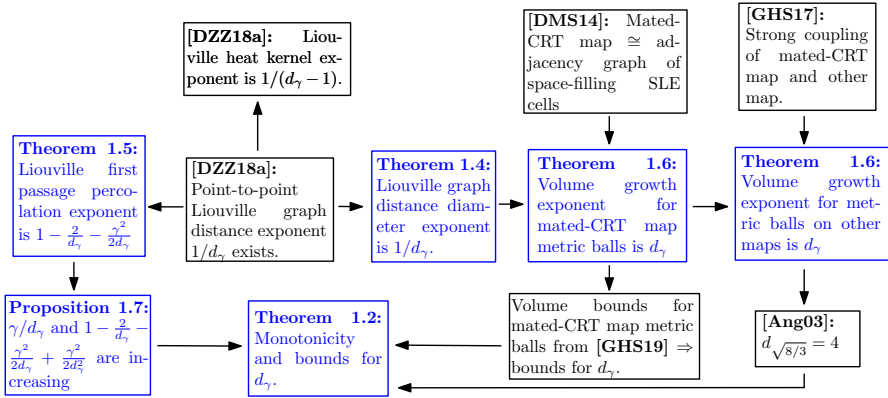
[DZZ18a]: Liouville heat kernel exponent is $1/(d_\gamma - 1)$.

[DMS14]: Mated-CRT map $\cong$ adjacency graph of space-filling SLE cells

[GHS17]: Strong coupling of mated-CRT map and other map.

Theorem 1.5: Liouville first passage percolation exponent is $1 - \frac{2}{d_\gamma} - \frac{\gamma^2}{2d_\gamma}$

[DZZ18a]: Point-to-point Liouville graph distance exponent $1/d_\gamma$ exists.

Theorem 1.4: Liouville graph distance diameter exponent is $1/d_\gamma$.

Theorem 1.6: Volume growth exponent for mated-CRT map metric balls is $d_\gamma$

Theorem 1.6: Volume growth exponent for metric balls on other maps is $d_\gamma$

Proposition 1.7: $\gamma/d_\gamma$ and $1 - \frac{2}{d_\gamma} - \frac{\gamma^2}{2d_\gamma} + \frac{\gamma^2}{2d_\gamma^2}$ are increasing

Theorem 1.2: Monotonicity and bounds for $d_\gamma$.

Volume bounds for mated-CRT map metric balls from [GHS19] $\Rightarrow$ bounds for $d_\gamma$.

[Ang03]: $d_{\sqrt{8/3}} = 4$